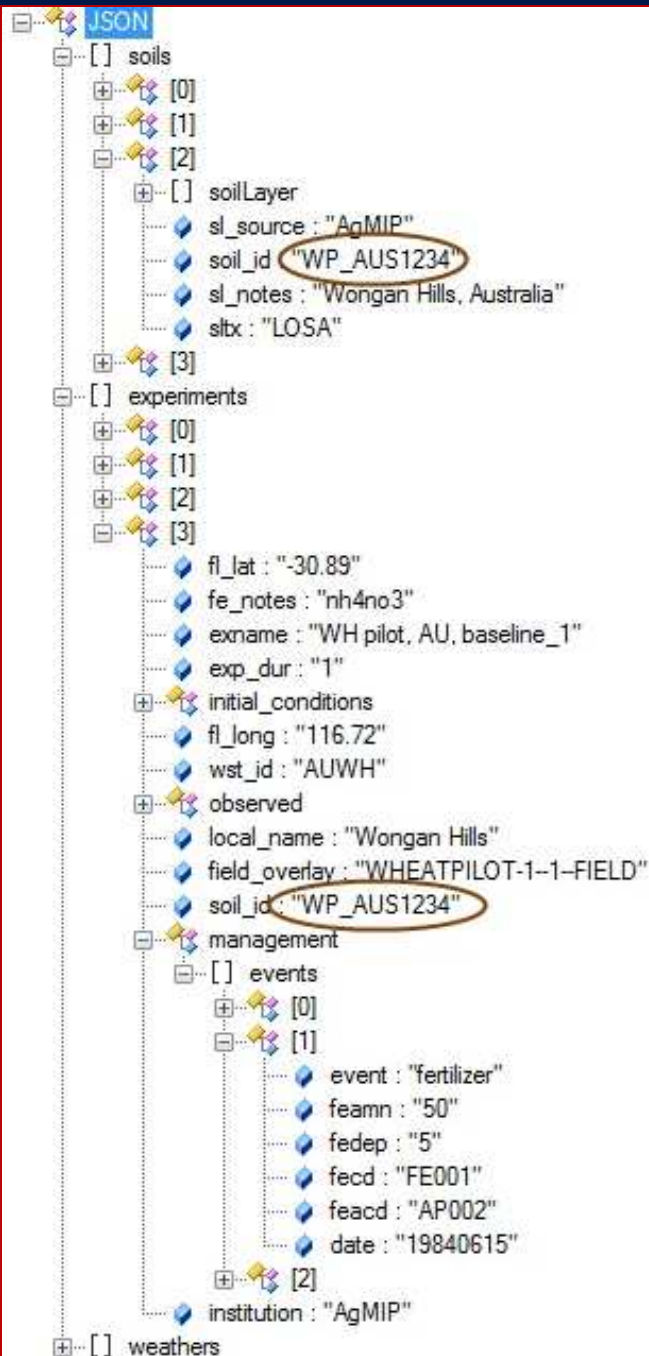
JSON
[ ] soils
[0]
[1]
[2]
[ ] soilLayer
sl_source : "AgMIP"
soil_id : "WP_AUS1234"
sl_notes : "Wongan Hills, Australia"
sltx : "LOSA"
[3]
[ ] experiments
[0]
[1]
[2]
[3]
fl_lat : "-30.89"
fe_notes : "nh4no3"
exname : "WH pilot, AU, baseline_1"
exp_dur : "1"
initial_conditions
fl_long : "116.72"
wst_id : "AUWH"
observed
local_name : "Wongan Hills"
field_overlay : "WHEATPILOT-1--1--FIELD"
soil_id : "WP_AUS1234"
management
[ ] events
[0]
[1]
event : "fertilizer"
feamn : "50"
fedep : "5"
fecd : "FE001"
feacd : "AP002"
date : "19840615"
[2]
institution : "AgMIP"
[ ] weathers